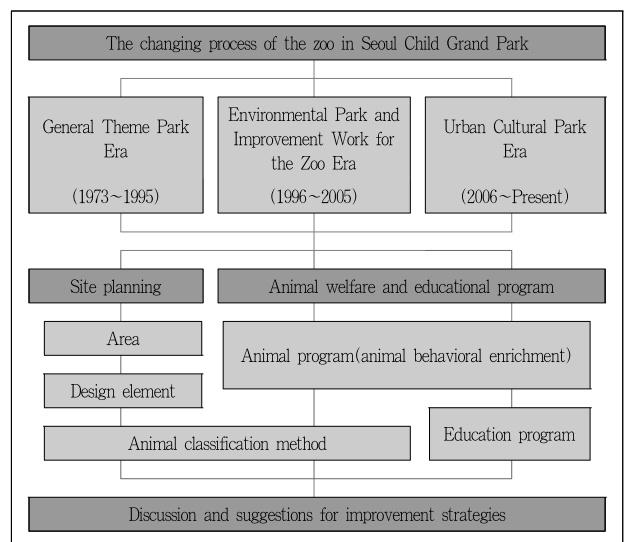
The changing process of the zoo in Seoul Child Grand Park

General Theme Park Era

(1973~1995)

Environmental Park and Improvement Work for the Zoo Era

(1996~2005)

Urban Cultural Park Era

(2006~Present)

Site planning

Animal welfare and educational program

Area

Design element

Animal program(animal behavioral enrichment)

Animal classification method

Education program

Discussion and suggestions for improvement strategies